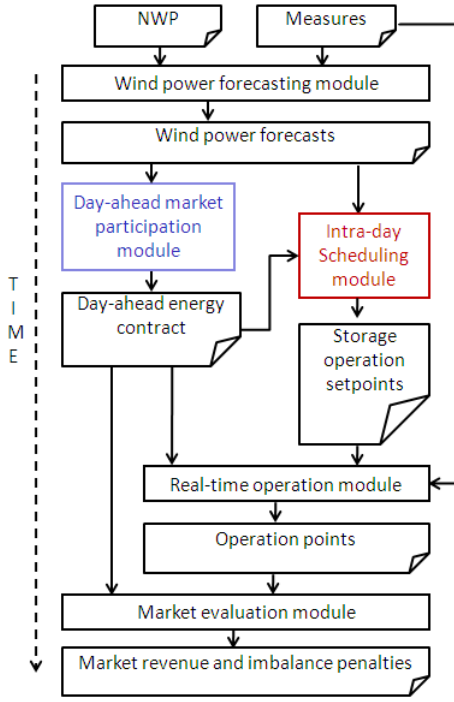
NWP

Measures

Wind power forecasting module

Wind power forecasts

Day-ahead market participation module

Intra-day Scheduling module

T I M E

Day-ahead energy contract

Storage operation setpoints

Real-time operation module

Operation points

Market evaluation module

Market revenue and imbalance penalties